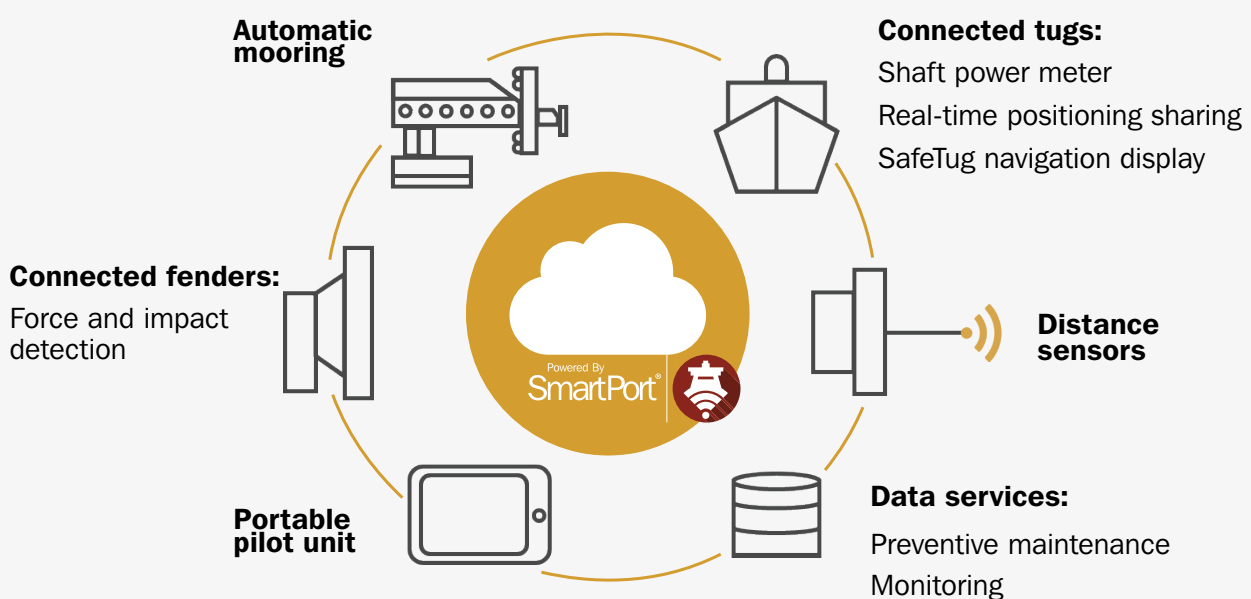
Automatic mooring

Connected tugs:
Shaft power meter
Real-time positioning sharing
SafeTug navigation display

Connected fenders:
Force and impact detection

Powered By
SmartPort®

Distance sensors

Portable pilot unit

Data services:
Preventive maintenance
Monitoring